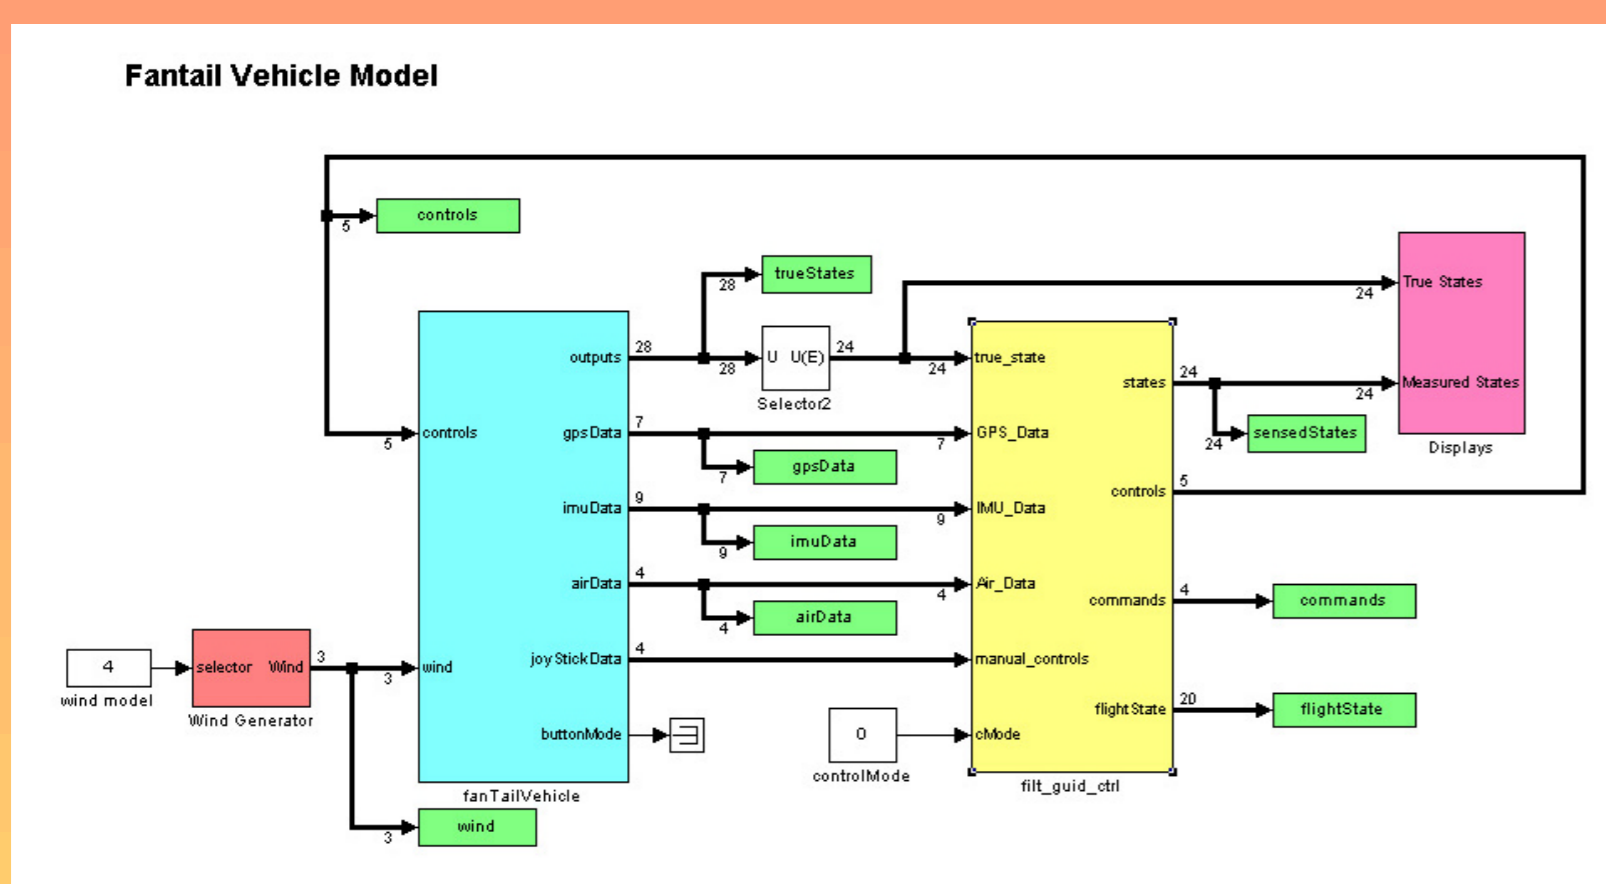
Fantail Vehicle Model

5
controls

trueStates
28
28
U U(E)
24
Selector2
24
24

True States
24
Measured States
Displays

controls
outputs
gpsData
imuData
airData
joyStickData
buttonMode
wind
fanTailVehicle

28
7
7
gpsData
9
9
imuData
4
4
airData
4
5

true_state
GPS_Data
IMU_Data
Air_Data
manual_controls
cMode
states
controls
commands
flightState
filt_guid_ctrl

7
9
4

24
24
sensedStates
5
4
commands
20
flightState

4
wind model
selector Wind
Wind Generator
3
3
3
wind

0
controlMode